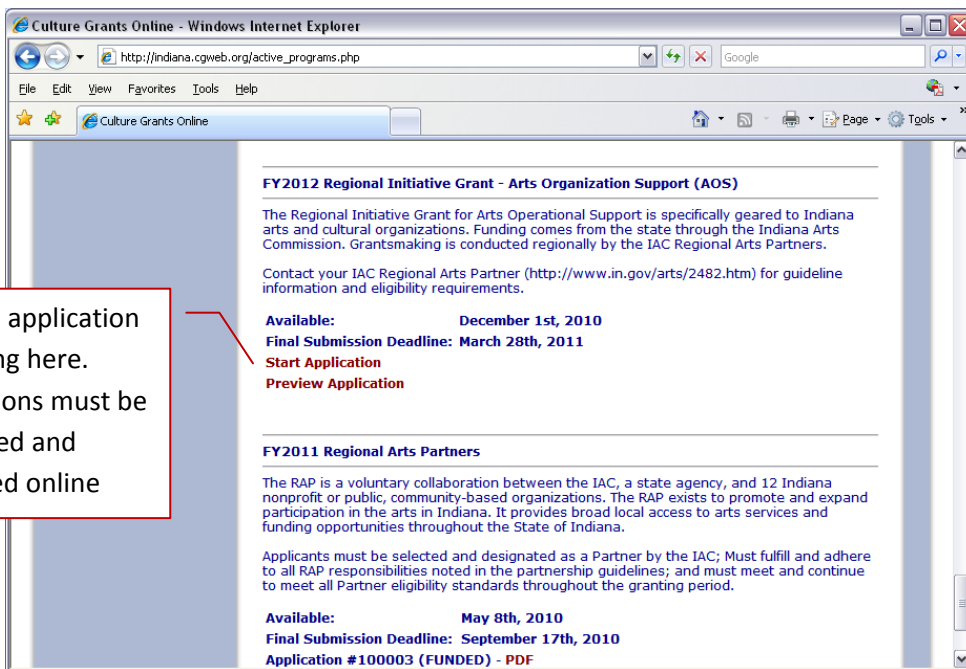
Culture Grants Online - Windows Internet Explorer

http://indiana.cgweb.org/active_programs.php

Google

File Edit View Favorites Tools Help

Culture Grants Online

Page Tools

application
ng here.
ons must be
ed and
ed online

FY2012 Regional Initiative Grant - Arts Organization Support (AOS)

The Regional Initiative Grant for Arts Operational Support is specifically geared to Indiana arts and cultural organizations. Funding comes from the state through the Indiana Arts Commission. Grantsmaking is conducted regionally by the IAC Regional Arts Partners.

Contact your IAC Regional Arts Partner (http://www.in.gov/arts/2482.htm) for guideline information and eligibility requirements.

Available: December 1st, 2010
Final Submission Deadline: March 28th, 2011
Start Application
Preview Application

FY2011 Regional Arts Partners

The RAP is a voluntary collaboration between the IAC, a state agency, and 12 Indiana nonprofit or public, community-based organizations. The RAP exists to promote and expand participation in the arts in Indiana. It provides broad local access to arts services and funding opportunities throughout the State of Indiana.

Applicants must be selected and designated as a Partner by the IAC; Must fulfill and adhere to all RAP responsibilities noted in the partnership guidelines; and must meet and continue to meet all Partner eligibility standards throughout the granting period.

Available: May 8th, 2010
Final Submission Deadline: September 17th, 2010
Application #100003 (FUNDED) - PDF